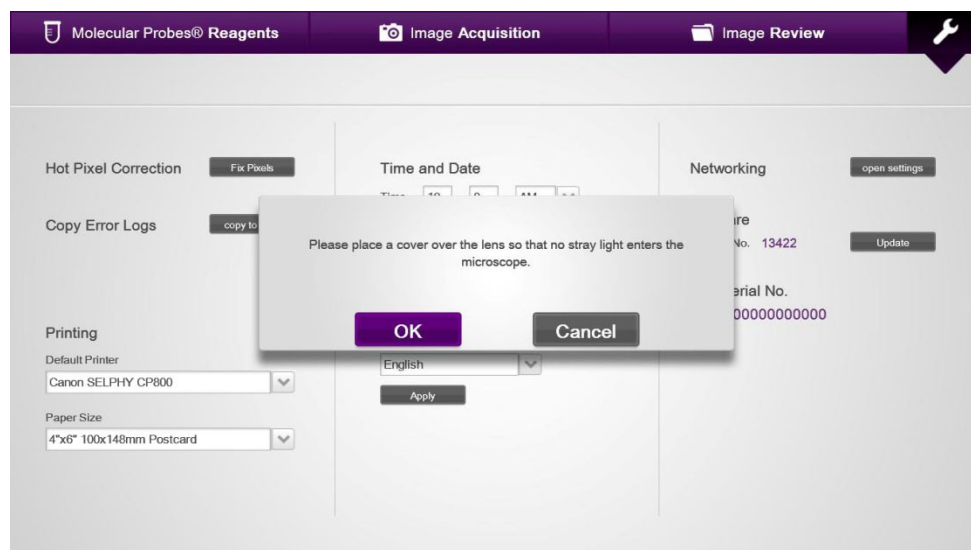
Molecular Probes® Reagents

Image Acquisition

Image Review

Hot Pixel Correction

Fix Pixels

Copy Error Logs

copy to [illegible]

Time and Date

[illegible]

Networking

open settings

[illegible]re

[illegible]No. 13422

Update

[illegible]erial No.

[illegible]00000000000

Please place a cover over the lens so that no stray light enters the microscope.

OK

Cancel

Printing

Default Printer

Canon SELPHY CP800

Paper Size

4"x6" 100x148mm Postcard

English

Apply